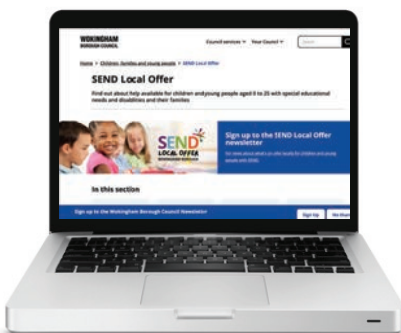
WOKINGHAM BOROUGH COUNCIL

Council services Your Council

Home > Children, families and young people > SEND Local Offer

SEND Local Offer

Find out about help available for children and young people aged 0 to 25 with special educational needs and disabilities and their families

SEND LOCAL OFFER

Sign up to the SEND Local Offer newsletter

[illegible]

In this section

Sign up to the Wokingham Borough Council Newsletter

Sign Up No thanks